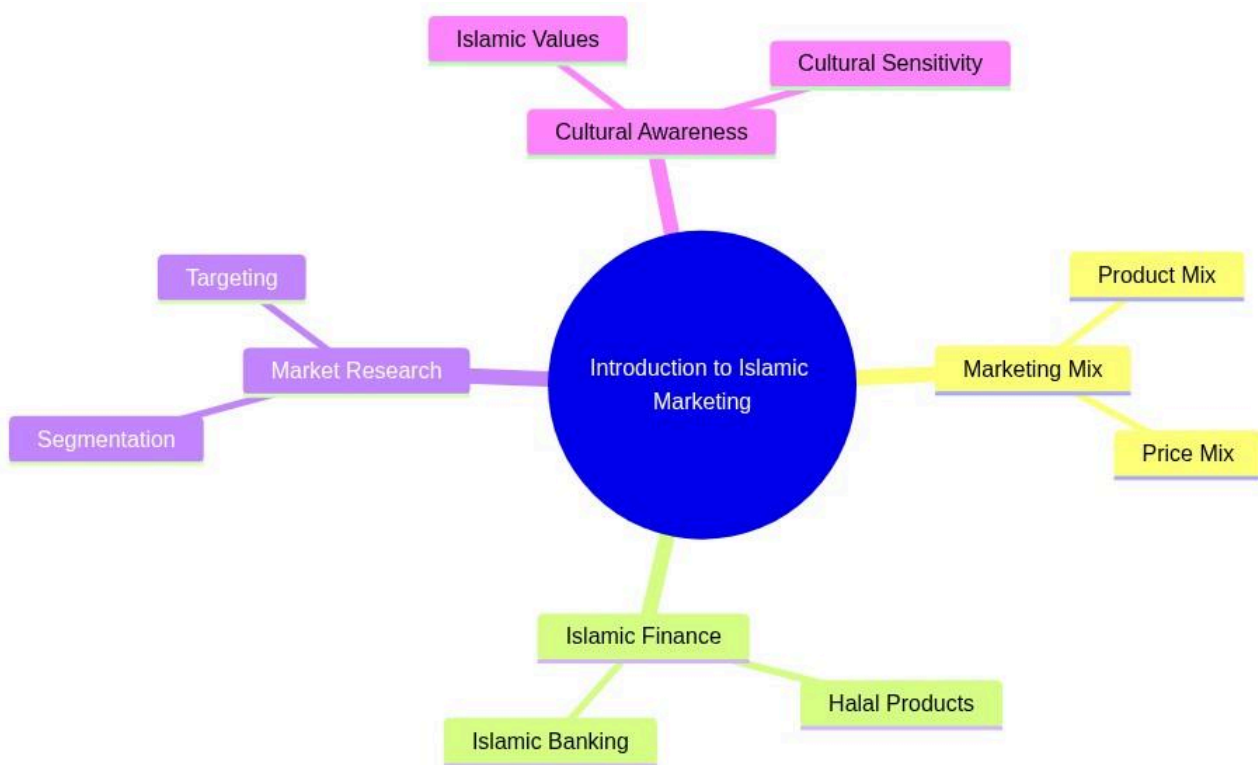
Islamic Values

Cultural Sensitivity

Cultural Awareness

Targeting

Market Research

Segmentation

Introduction to Islamic Marketing

Product Mix

Marketing Mix

Price Mix

Islamic Finance

Halal Products

Islamic Banking